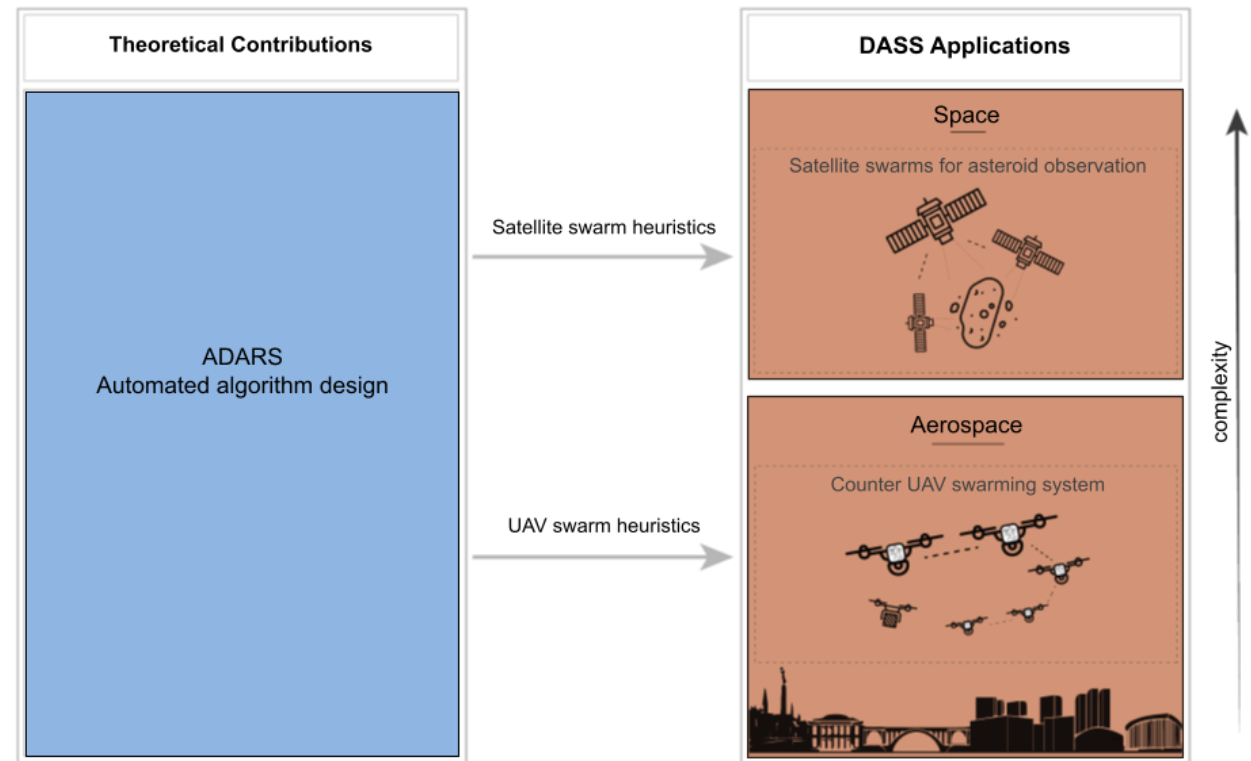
Theoretical Contributions

ADARS
Automated algorithm design

Satellite swarm heuristics

UAV swarm heuristics

DASS Applications

Space

Satellite swarms for asteroid observation

Aerospace

Counter UAV swarming system

complexity